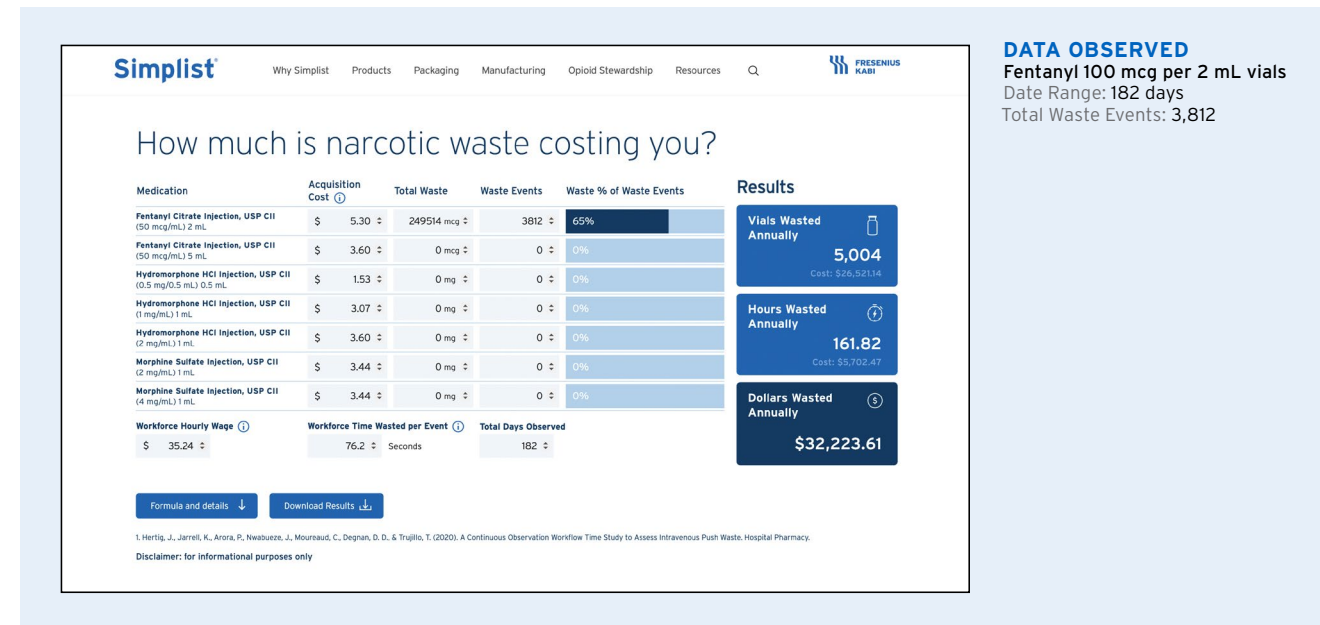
Simplist®

Why Simplist Products Packaging Manufacturing Opioid Stewardship Resources

FRESENIUS KABI

How much is narcotic waste costing you?

| Medication | Acquisition Cost ⓘ | Total Waste | Waste Events | Waste % of Waste Events |
|---|---|---|---|---|
| Fentanyl Citrate Injection, USP CII (50 mcg/mL) 2 mL | \$ 5.30 | 249514 mcg | 3812 | 65% |
| Fentanyl Citrate Injection, USP CII (50 mcg/mL) 5 mL | \$ 3.60 | 0 mcg | 0 | 0% |
| Hydromorphone HCl Injection, USP CII (0.5 mg/0.5 mL) 0.5 mL | \$ 1.53 | 0 mg | 0 | 0% |
| Hydromorphone HCl Injection, USP CII (1 mg/mL) 1 mL | \$ 3.07 | 0 mg | 0 | 0% |
| Hydromorphone HCl Injection, USP CII (2 mg/mL) 1 mL | \$ 3.60 | 0 mg | 0 | 0% |
| Morphine Sulfate Injection, USP CII (2 mg/mL) 1 mL | \$ 3.44 | 0 mg | 0 | 0% |
| Morphine Sulfate Injection, USP CII (4 mg/mL) 1 mL | \$ 3.44 | 0 mg | 0 | 0% |

Workforce Hourly Wage ⓘ
\$ 35.24

Workforce Time Wasted per Event ⓘ
76.2 Seconds

Total Days Observed
182

Results

Vials Wasted Annually
5,004
Cost: \$26,521.14

Hours Wasted Annually
161.82
Cost: \$5,702.47

Dollars Wasted Annually
\$32,223.61

Formula and details

Download Results

1. Hertig, J., Jarrell, K., Arora, P., Nwabueze, J., Moureaud, C., Degnan, D. D., & Trujillo, T. (2020). A Continuous Observation Workflow Time Study to Assess Intravenous Push Waste. Hospital Pharmacy.

Disclaimer: for informational purposes only

DATA OBSERVED
Fentanyl 100 mcg per 2 mL vials
Date Range: 182 days
Total Waste Events: 3,812